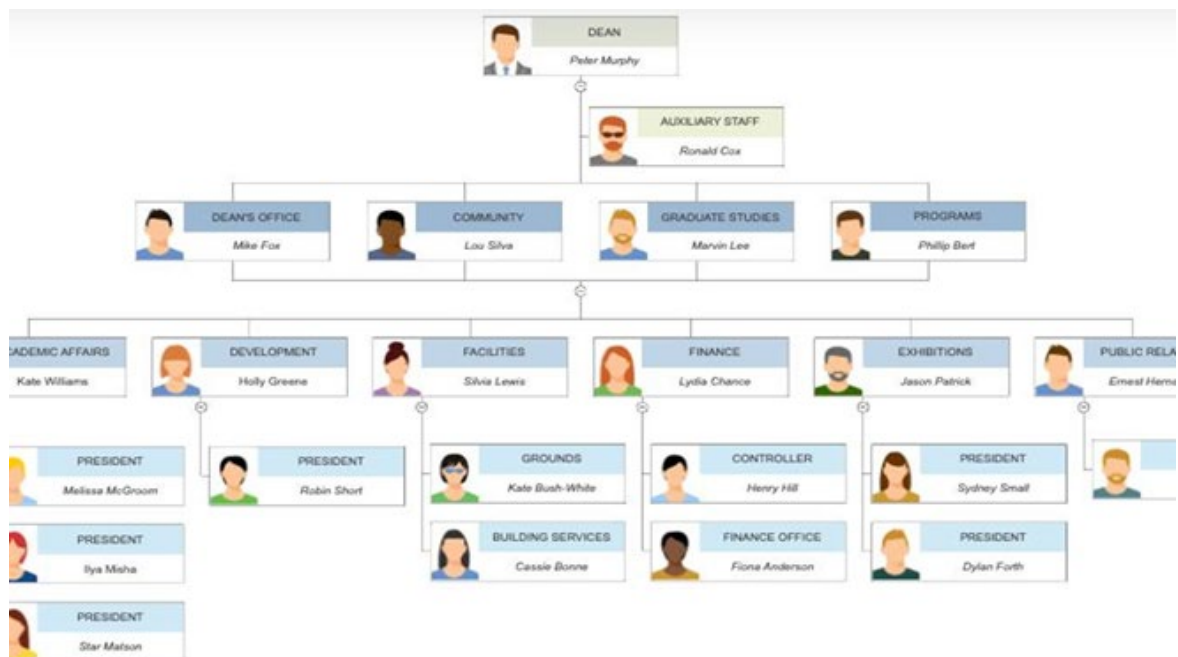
DEAN
Peter Murphy

AUXILIARY STAFF
Ronald Cox

DEAN'S OFFICE
Mike Fox

COMMUNITY
Lou Silva

GRADUATE STUDIES
Marvin Lee

PROGRAMS
Phillip Bert

ADEMIC AFFAIRS
Kate Williams

DEVELOPMENT
Holly Greene

FACILITIES
Silvia Lewis

FINANCE
Lydia Chance

EXHIBITIONS
Jason Patrick

PUBLIC RELA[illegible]
Ernest Herna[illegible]

PRESIDENT
Melissa McGroom

PRESIDENT
Ilya Misha

PRESIDENT
Star Matson

PRESIDENT
Robin Short

GROUNDS
Kate Bush-White

BUILDING SERVICES
Cassie Bonne

CONTROLLER
Henry Hill

FINANCE OFFICE
Fiona Anderson

PRESIDENT
Sydney Small

PRESIDENT
Dylan Forth